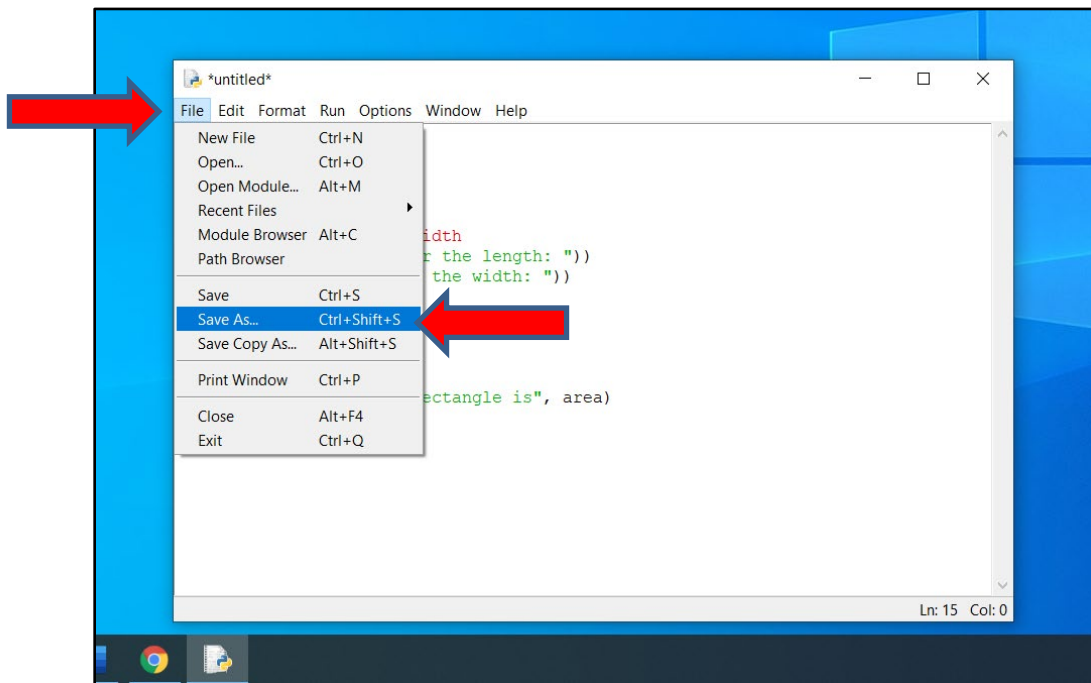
*untitled*

File Edit Format Run Options Window Help

New File Ctrl+N
Open... Ctrl+O
Open Module... Alt+M
Recent Files
Module Browser Alt+C
Path Browser

Save Ctrl+S
Save As... Ctrl+Shift+S
Save Copy As... Alt+Shift+S

Print Window Ctrl+P

Close Alt+F4
Exit Ctrl+Q

idth
r the length: "))
the width: "))

ectangle is", area)

Ln: 15 Col: 0